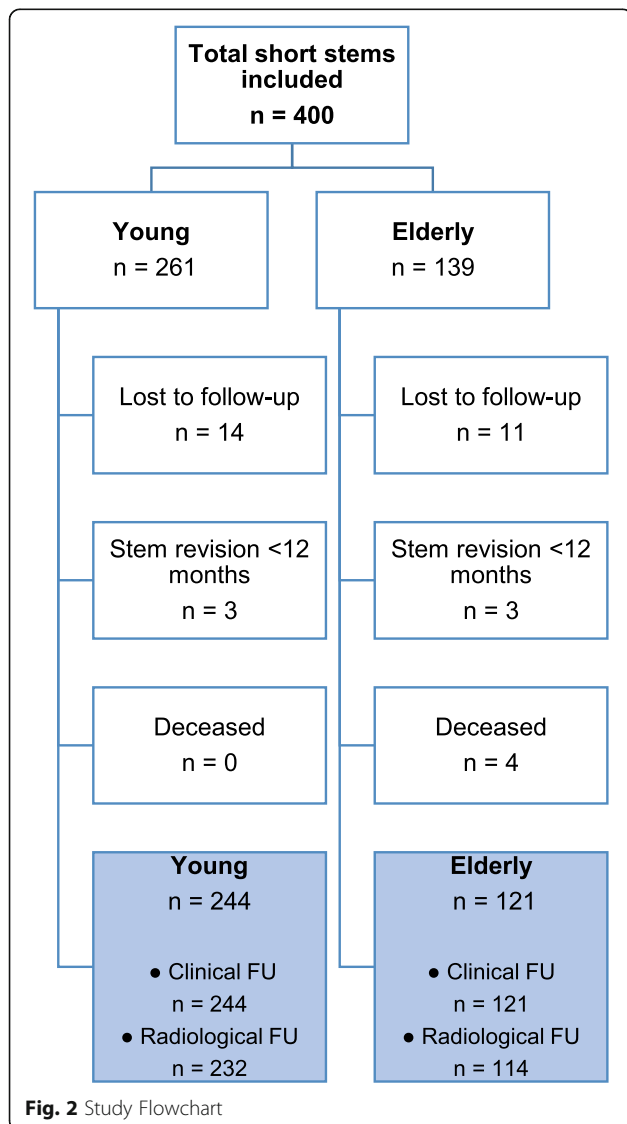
Total short stems included
n = 400

Young
n = 261

Elderly
n = 139

Lost to follow-up
n = 14

Stem revision <12 months
n = 3

Deceased
n = 0

Young
n = 244

● Clinical FU
n = 244
● Radiological FU
n = 232

Lost to follow-up
n = 11

Stem revision <12 months
n = 3

Deceased
n = 4

Elderly
n = 121

● Clinical FU
n = 121
● Radiological FU
n = 114

Fig. 2 Study Flowchart